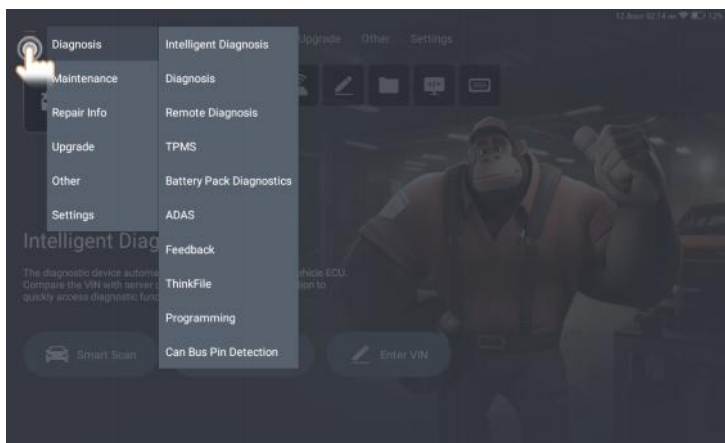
Diagnosis
Maintenance
Repair Info
Upgrade
Other
Settings

Intelligent Diagnosis
Diagnosis
Remote Diagnosis
TPMS
Battery Pack Diagnostics
ADAS
Feedback
ThinkFile
Programming
Can Bus Pin Detection

Upgrade Other Settings

Intelligent Diag

The diagnostic device automa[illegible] vehicle ECU. Compare the VIN with server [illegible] to quickly access diagnostic func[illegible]

Smart Scan
Enter VIN